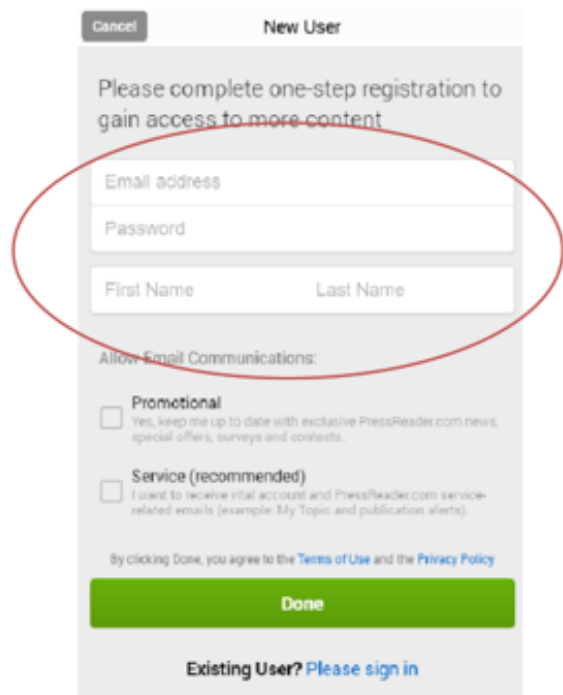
Cancel

New User

Please complete one-step registration to gain access to more content

Email address

Password

First Name

Last Name

Allow Email Communications:

Promotional
Yes, keep me up to date with exclusive PressReader.com news, special offers, surveys and contests.

Service (recommended)
I want to receive vital account and PressReader.com service-related emails (example: My Topic and publication alerts).

By clicking Done, you agree to the Terms of Use and the Privacy Policy

Done

Existing User? Please sign in